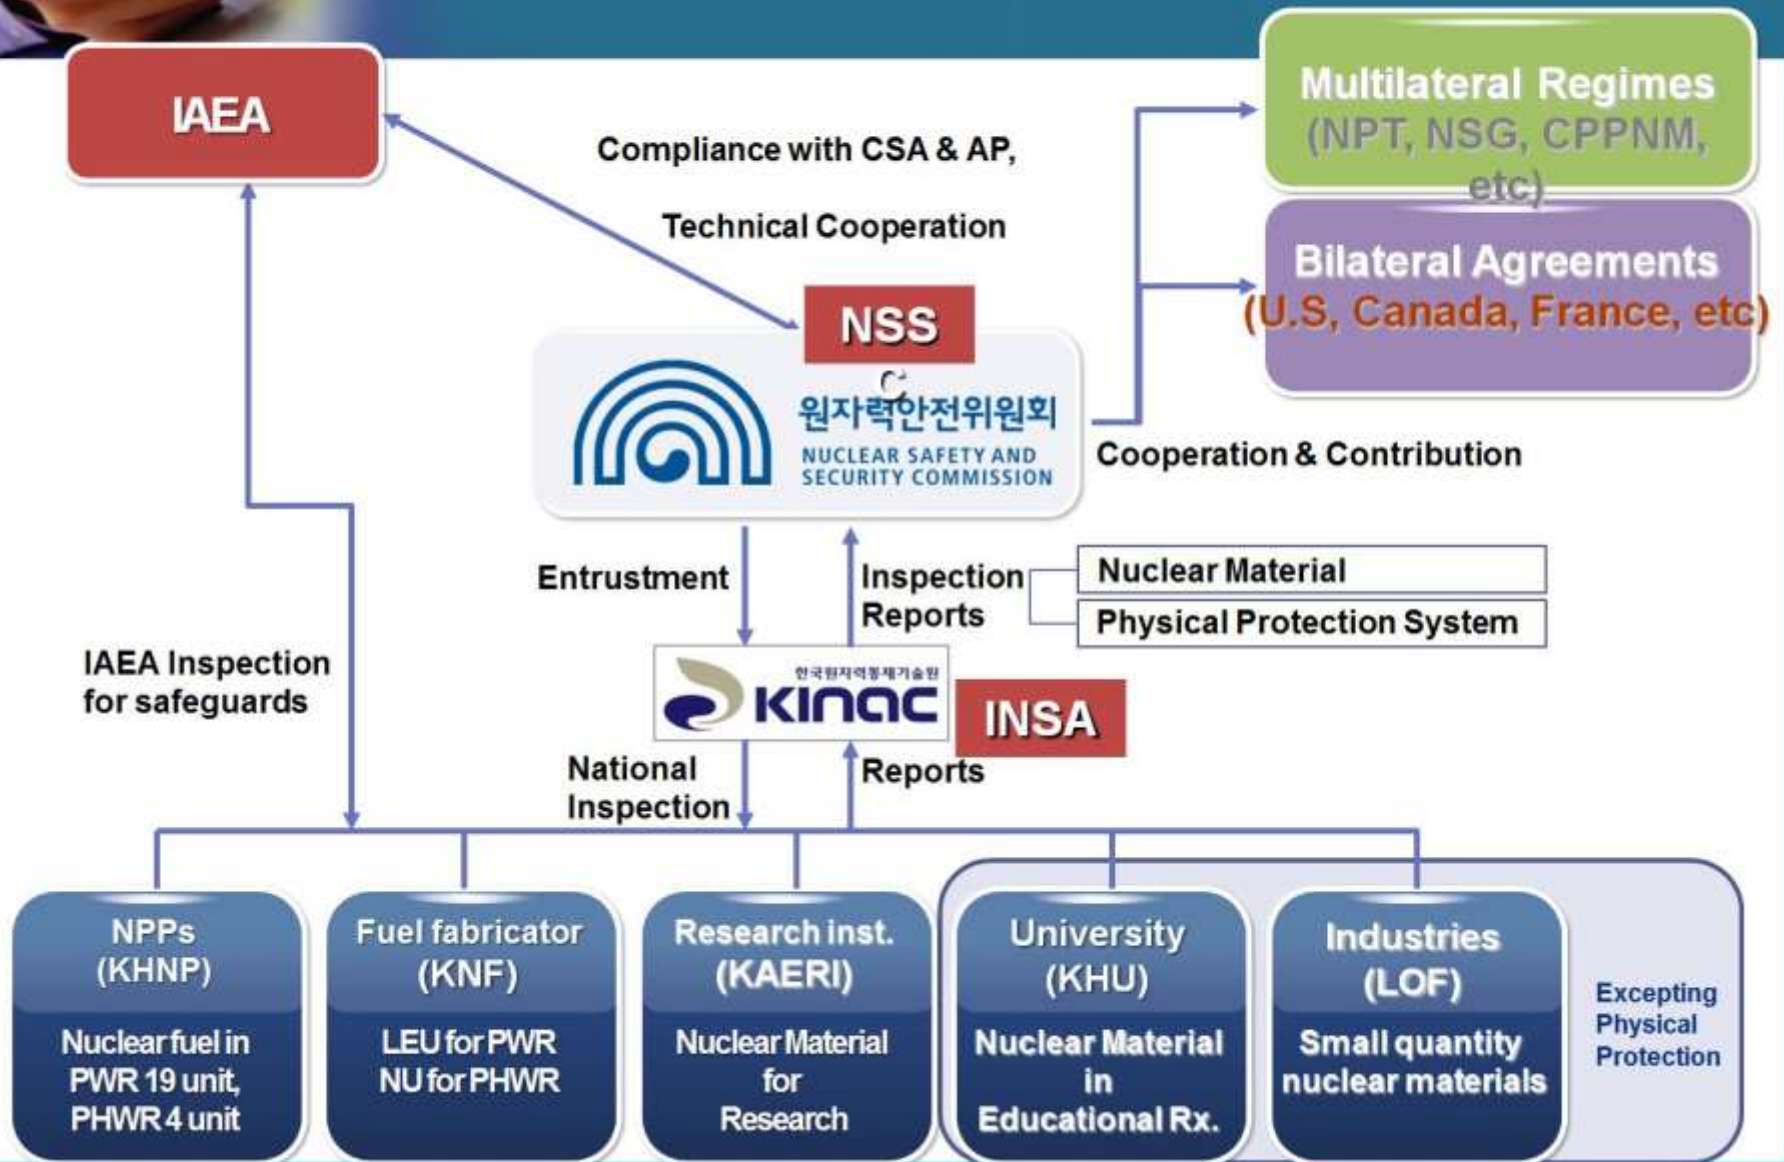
IAEA

Compliance with CSA & AP,

Technical Cooperation

Multilateral Regimes (NPT, NSG, CPPNM, etc)

Bilateral Agreements (U.S, Canada, France, etc)

NSS

원자력안전위원회
NUCLEAR SAFETY AND SECURITY COMMISSION

Cooperation & Contribution

Entrustment

Inspection Reports

Nuclear Material

Physical Protection System

IAEA Inspection for safeguards

한국원자력통제기술원
KINAC

INSA

National Inspection

Reports

NPPs (KHNP)
Nuclear fuel in PWR 19 unit, PHWR 4 unit

Fuel fabricator (KNF)
LEU for PWR NU for PHWR

Research inst. (KAERI)
Nuclear Material for Research

University (KHU)
Nuclear Material in Educational Rx.

Industries (LOF)
Small quantity nuclear materials

Excepting Physical Protection